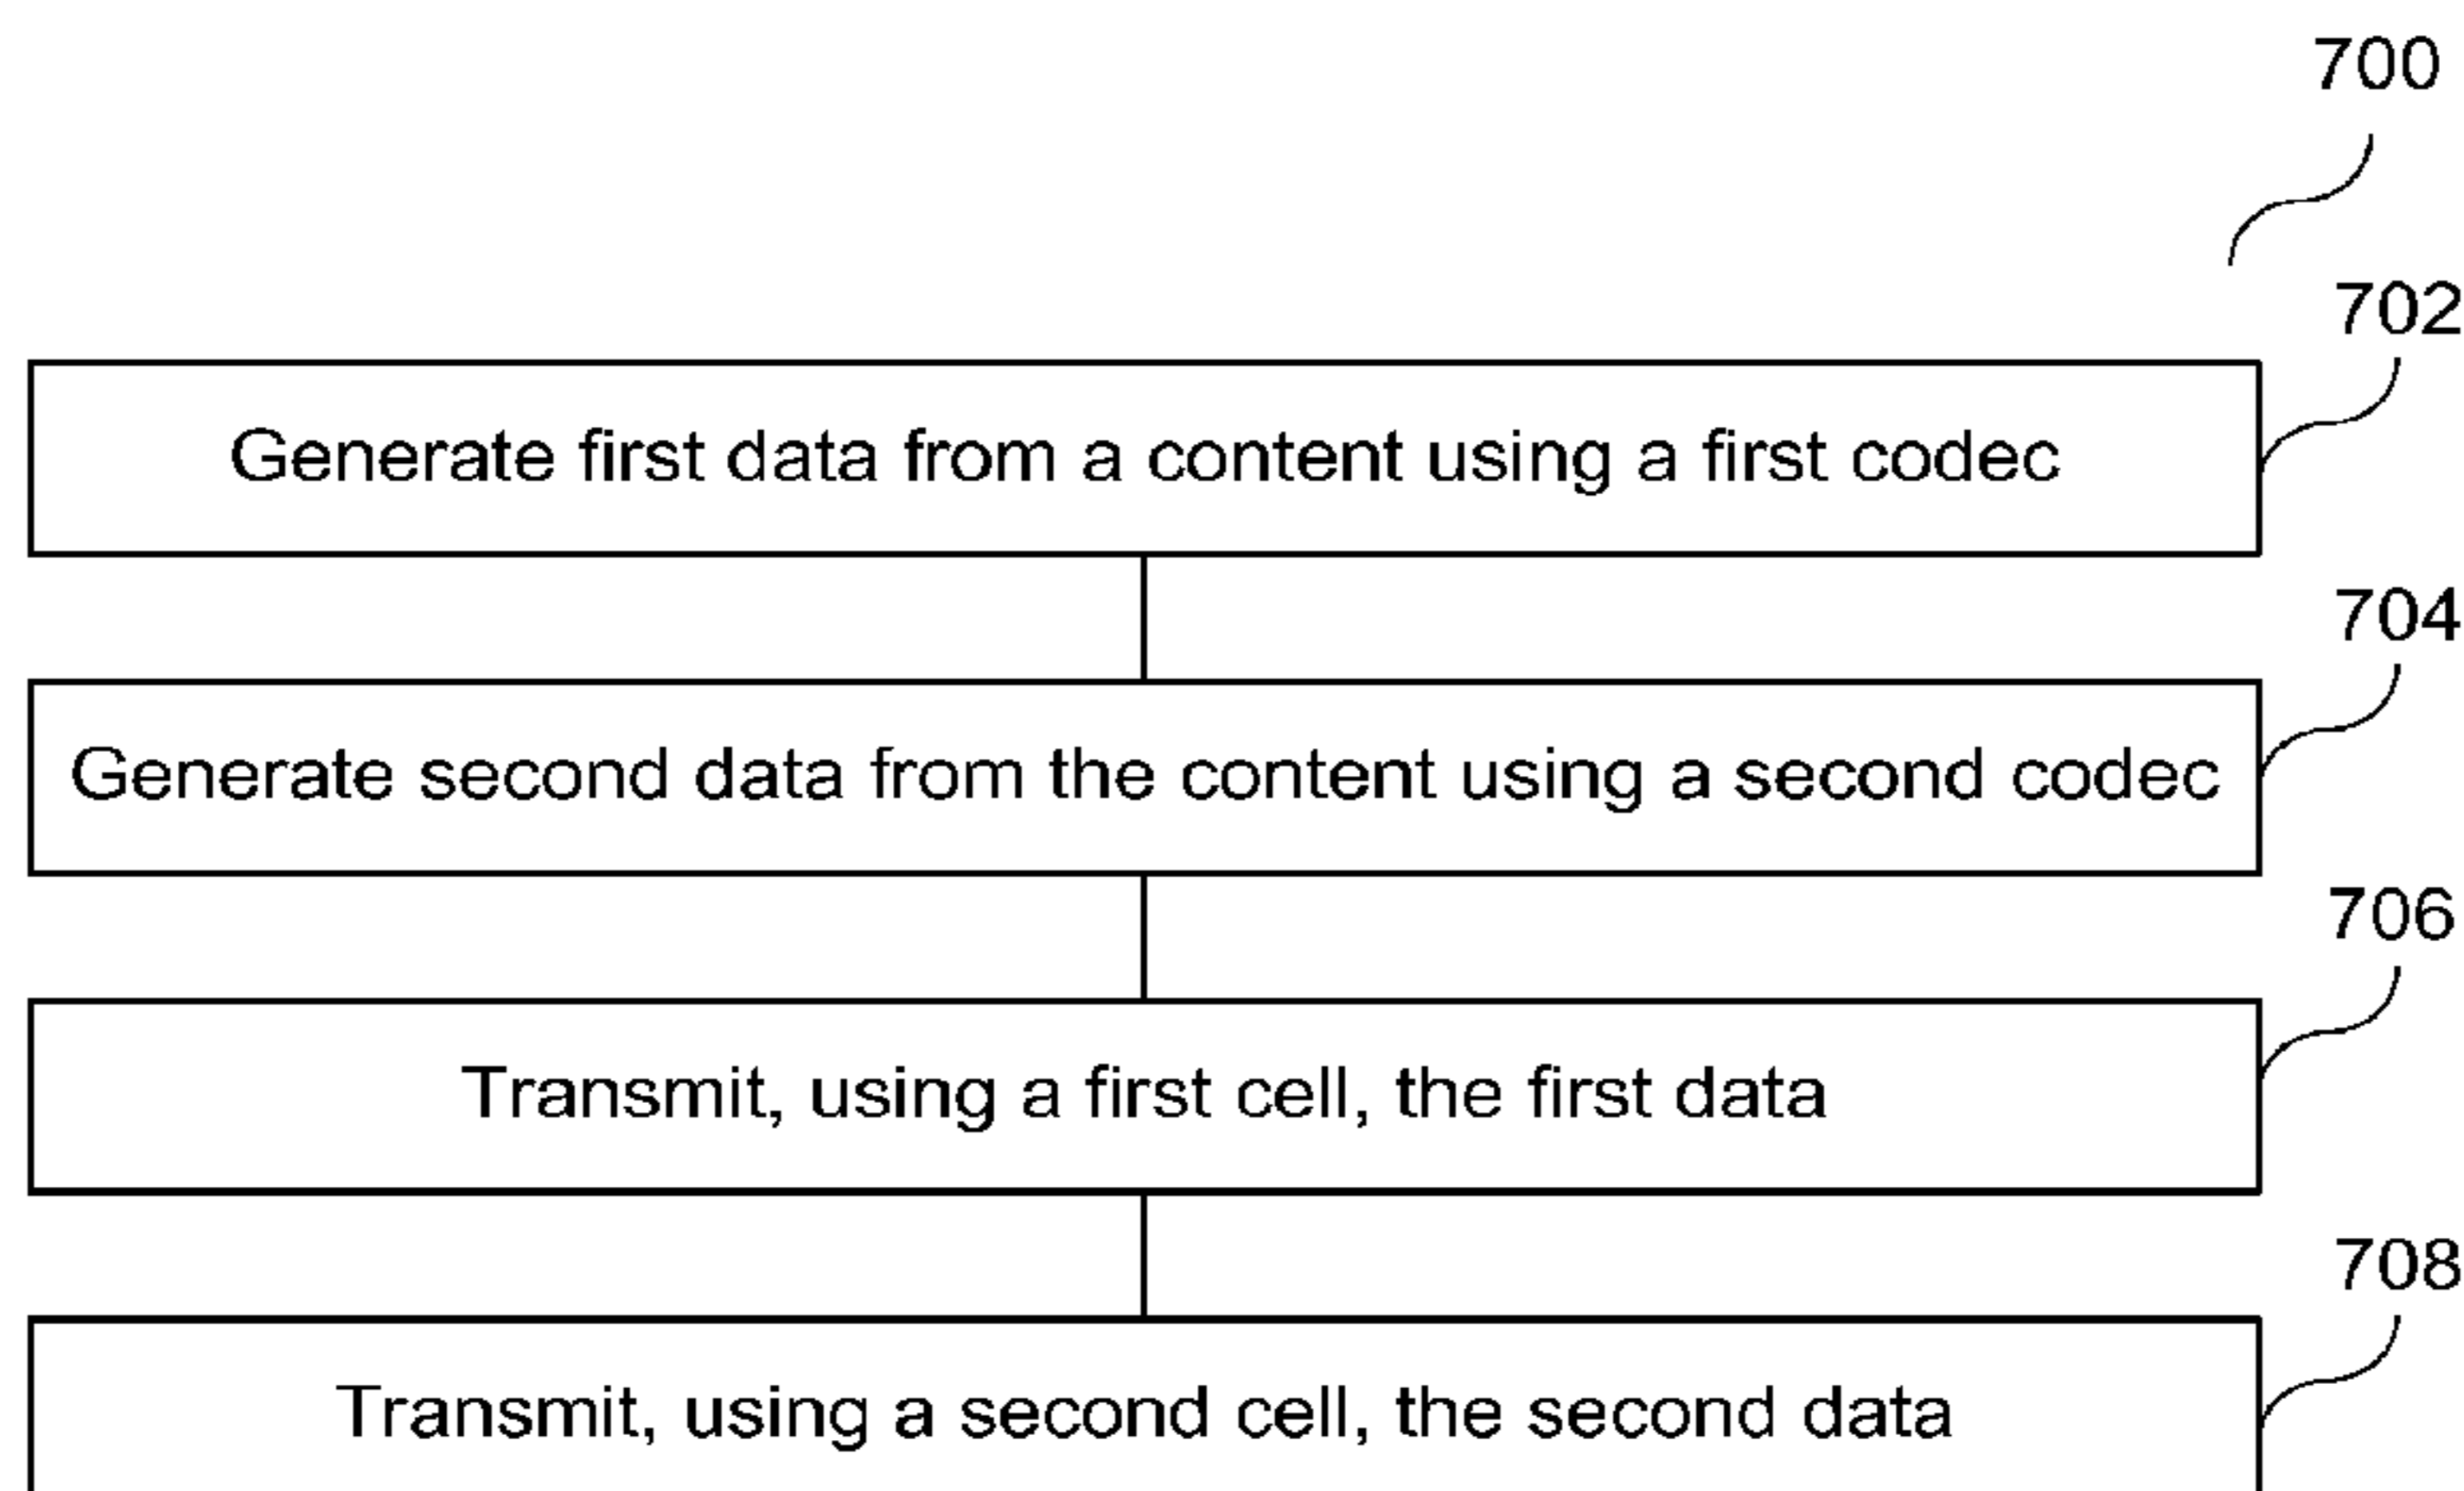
700

702

Generate first data from a content using a first codec

704

Generate second data from the content using a second codec

706

Transmit, using a first cell, the first data

708

Transmit, using a second cell, the second data